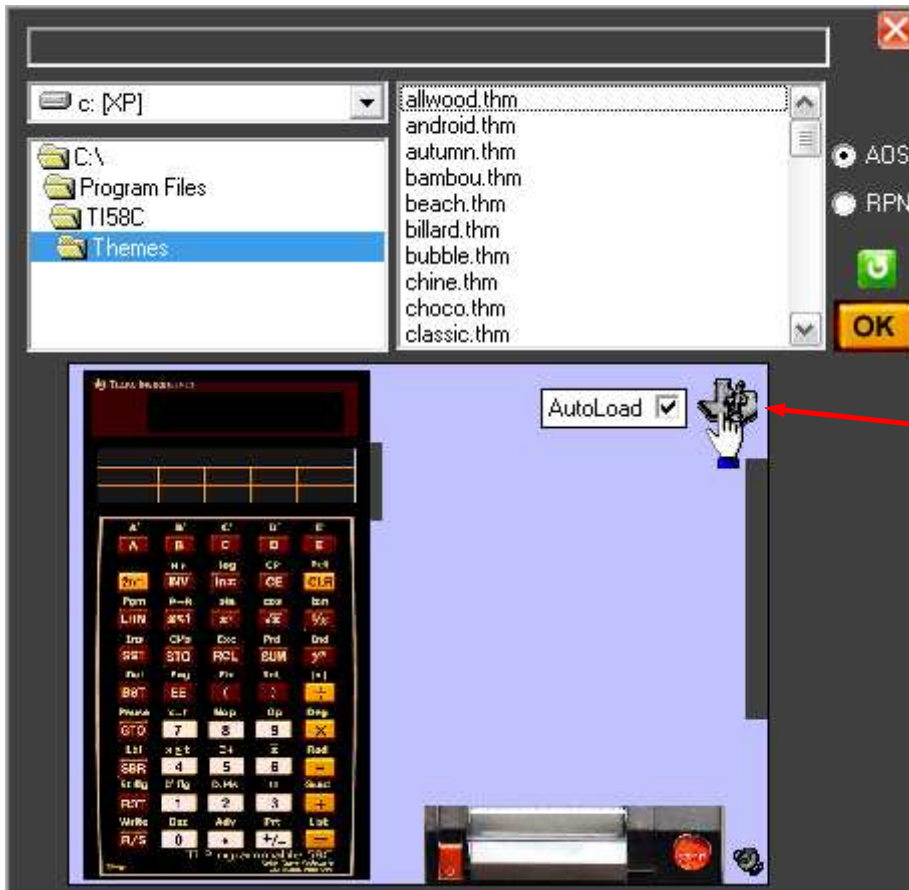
c: [XP]

C:\
Program Files
TI58C
Themes

allwood.thm
android.thm
autumn.thm
bambou.thm
beach.thm
billard.thm
bubble.thm
chine.thm
choco.thm
classic.thm

AOS
RPN

OK

AutoLoad

A' B' C' D' E'
A B C D E
2nd INV lnx CE CLR
LRN x⇌t $x^2$ $\sqrt{x}$ 1/x
SST STO RCL SUM $y^x$
BST EE ( ) ÷
GTO 7 8 9 ×
SBR 4 5 6 −
RST 1 2 3 +
R/S 0 . +/− =

TI Programmable 58C